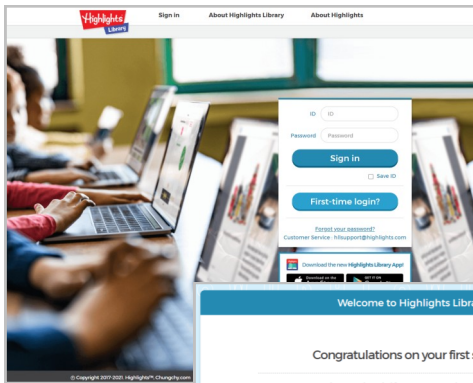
Highlights Library

Sign in

About Highlights Library

About Highlights

ID

ID

Password

Password

Sign in

Save ID

First-time login?

Forgot your password?

Customer Service : hlsupport@highlights.com

Download the new Highlights Library App!

Download on the

GET IT ON

Welcome to Highlights Libra

Congratulations on your first

© Copyright 2017-2021. Highlights™, Chungchy.com